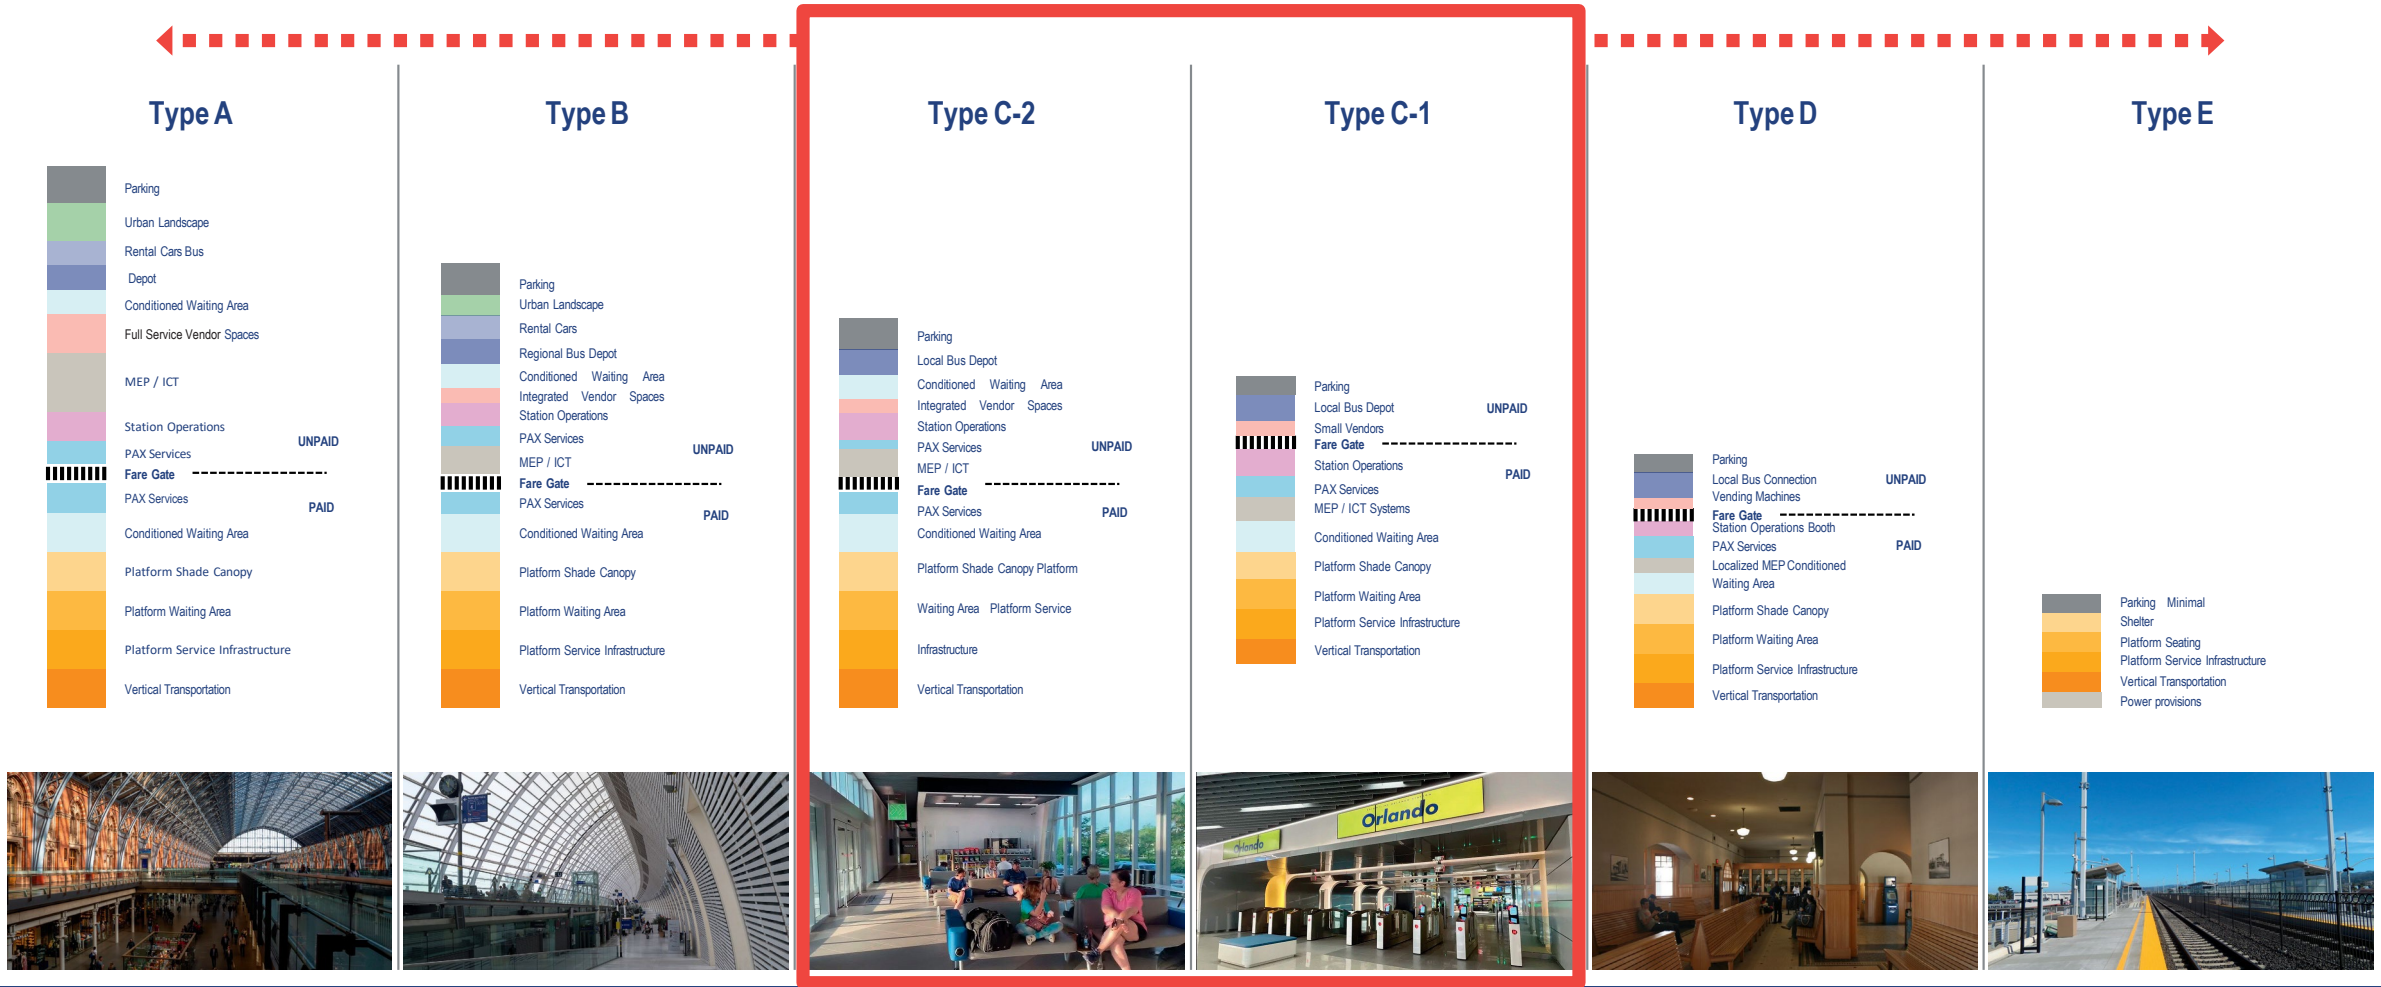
Type A

Parking
Urban Landscape
Rental Cars Bus
Depot
Conditioned Waiting Area
Full Service Vendor Spaces
MEP / ICT
Station Operations
UNPAID
PAX Services
Fare Gate
PAX Services
PAID
Conditioned Waiting Area
Platform Shade Canopy
Platform Waiting Area
Platform Service Infrastructure
Vertical Transportation

Type B

Parking
Urban Landscape
Rental Cars
Regional Bus Depot
Conditioned Waiting Area
Integrated Vendor Spaces
Station Operations
PAX Services
UNPAID
MEP / ICT
Fare Gate
PAX Services
PAID
Conditioned Waiting Area
Platform Shade Canopy
Platform Waiting Area
Platform Service Infrastructure
Vertical Transportation

Type C-2

Parking
Local Bus Depot
Conditioned Waiting Area
Integrated Vendor Spaces
Station Operations
PAX Services
UNPAID
MEP / ICT
Fare Gate
PAX Services
PAID
Conditioned Waiting Area
Platform Shade Canopy Platform
Waiting Area Platform Service
Infrastructure
Vertical Transportation

Type C-1

Parking
Local Bus Depot
UNPAID
Small Vendors
Fare Gate
Station Operations
PAID
PAX Services
MEP / ICT Systems
Conditioned Waiting Area
Platform Shade Canopy
Platform Waiting Area
Platform Service Infrastructure
Vertical Transportation

Type D

Parking
Local Bus Connection
UNPAID
Vending Machines
Fare Gate
Station Operations Booth
PAX Services
PAID
Localized MEP Conditioned
Waiting Area
Platform Shade Canopy
Platform Waiting Area
Platform Service Infrastructure
Vertical Transportation

Type E

Parking Minimal
Shelter
Platform Seating
Platform Service Infrastructure
Vertical Transportation
Power provisions

Orlando
Orlando